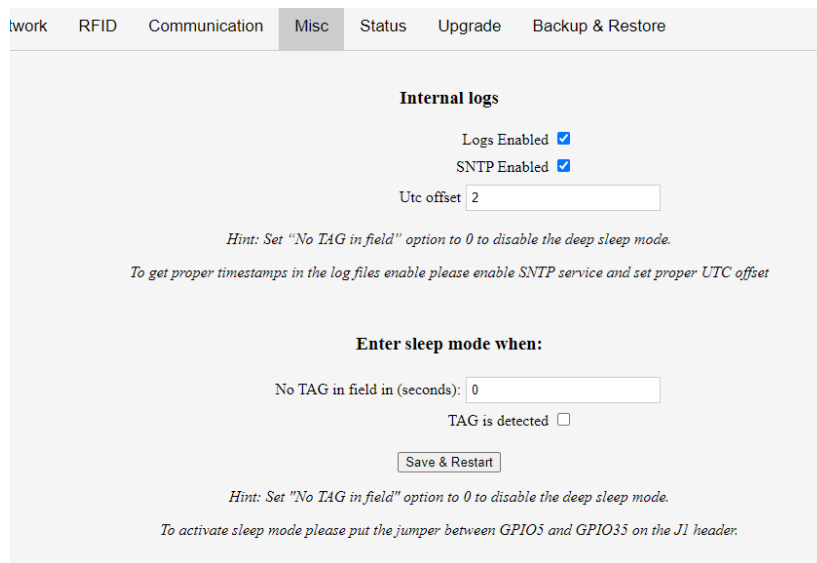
twork RFID Communication Misc Status Upgrade Backup & Restore

Internal logs

Logs Enabled

SNTP Enabled

Utc offset 2

Hint: Set “No TAG in field” option to 0 to disable the deep sleep mode.

To get proper timestamps in the log files enable please enable SNTP service and set proper UTC offset

Enter sleep mode when:

No TAG in field in (seconds): 0

TAG is detected

Save & Restart

Hint: Set "No TAG in field" option to 0 to disable the deep sleep mode.

To activate sleep mode please put the jumper between GPIO5 and GPIO35 on the J1 header.